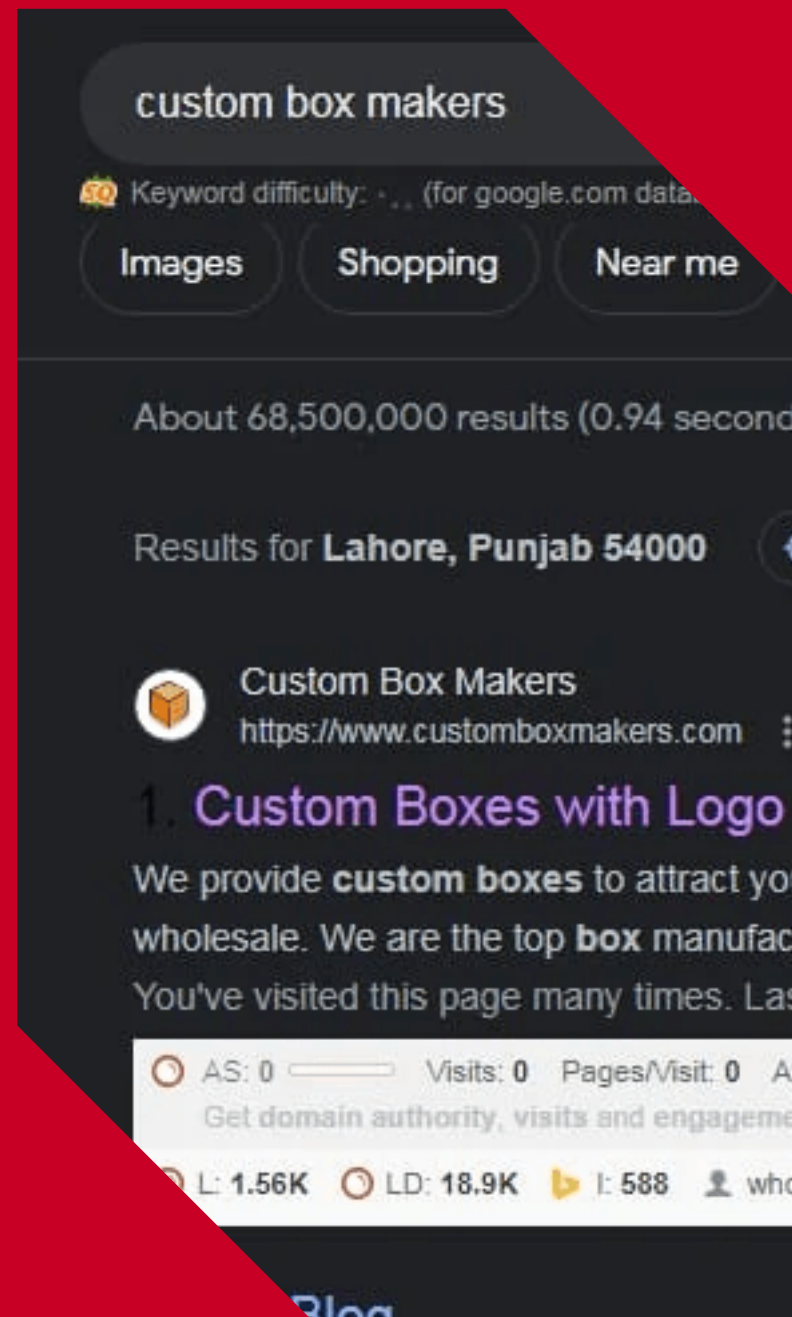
custom box makers

Keyword difficulty: - . . (for google.com data

Images Shopping Near me

About 68,500,000 results (0.94 second

Results for **Lahore, Punjab 54000**

Custom Box Makers
https://www.customboxmakers.com

1. Custom Boxes with Logo

We provide **custom boxes** to attract yo wholesale. We are the top **box** manufac You've visited this page many times. Las

AS: 0 Visits: 0 Pages/Visit: 0 A
Get domain authority, visits and engageme

L: 1.56K LD: 18.9K I: 588 who

Blog